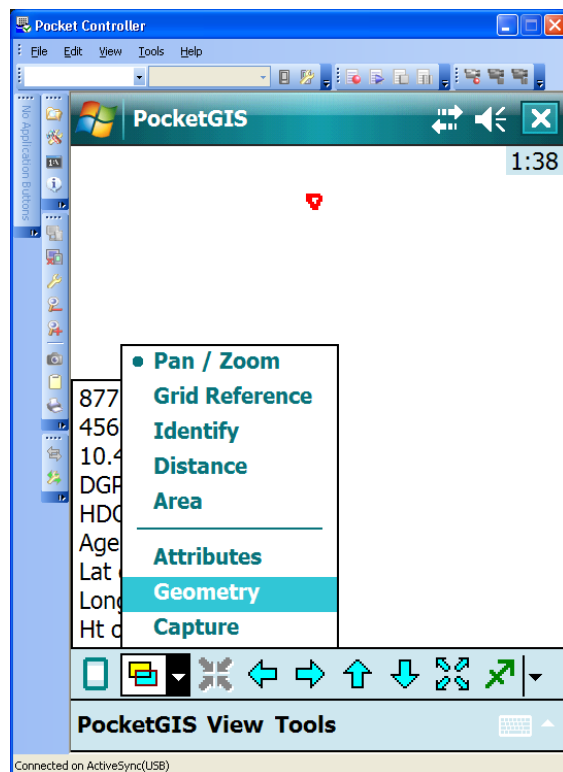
Pocket Controller
File Edit View Tools Help
No Application Buttons
PocketGIS
1:38
877
456
10.4
DGP
HDO
Age
Lat
Long
Ht
Pan / Zoom
Grid Reference
Identify
Distance
Area
Attributes
Geometry
Capture
PocketGIS View Tools
Connected on ActiveSync(USB)